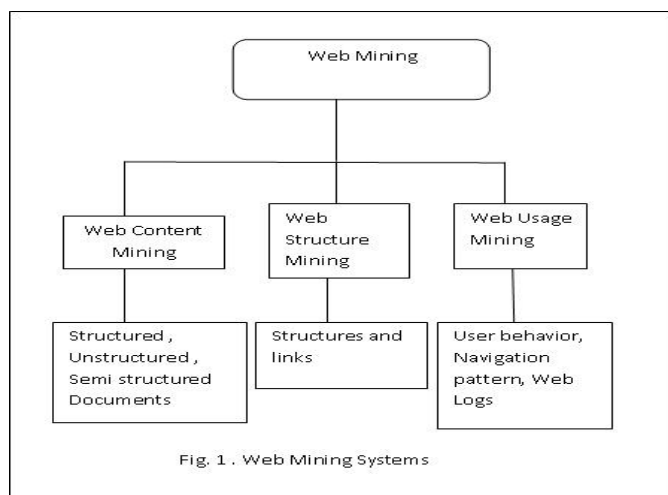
Web Mining

Web Content Mining

Web Structure Mining

Web Usage Mining

Structured , Unstructured , Semi structured Documents

Structures and links

User behavior, Navigation pattern, Web Logs

Fig. 1 . Web Mining Systems